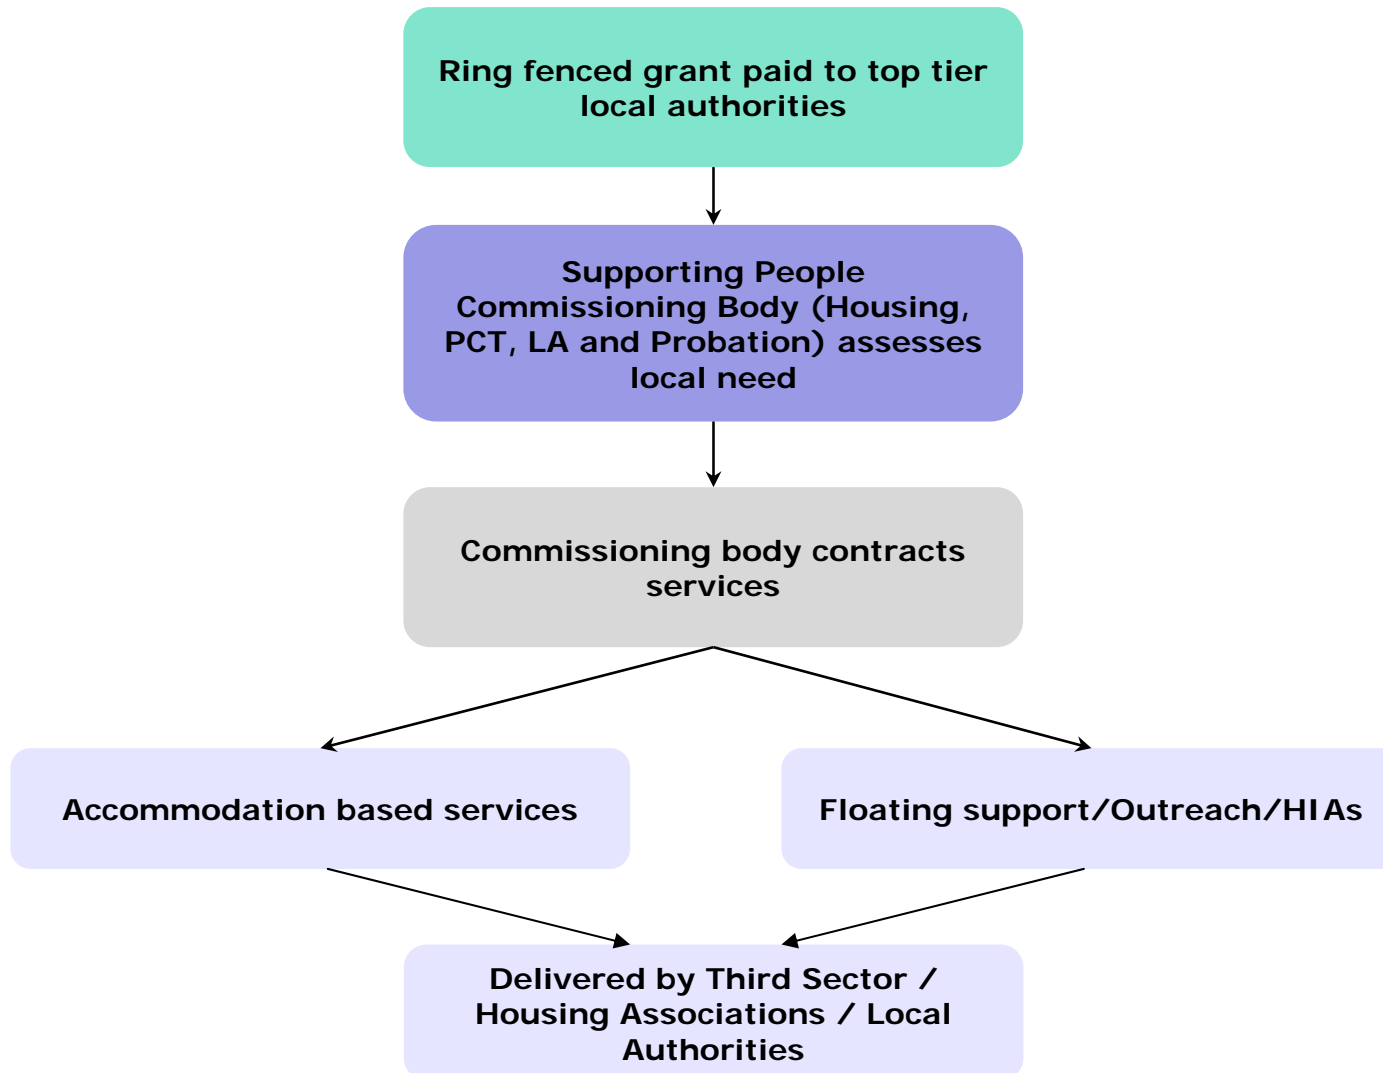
Ring fenced grant paid to top tier local authorities

Supporting People Commissioning Body (Housing, PCT, LA and Probation) assesses local need

Commissioning body contracts services

Accommodation based services

Floating support/Outreach/HIAs

Delivered by Third Sector / Housing Associations / Local Authorities